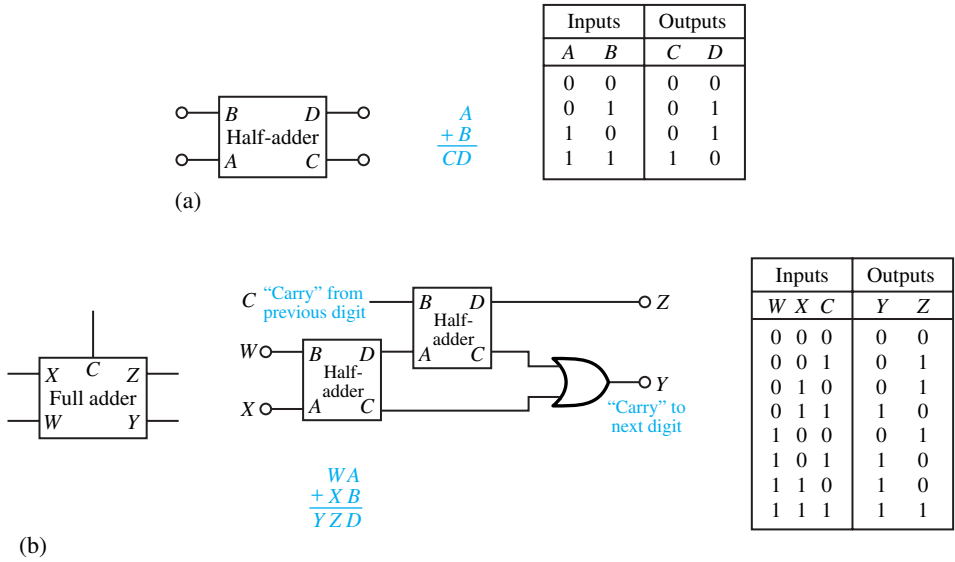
B D
Half-adder
A C

$\frac{\begin{array}{r}A\\+B\end{array}}{CD}$

| Inputs | | Outputs | |
|---|---|---|---|
| A | B | C | D |
| 0 | 0 | 0 | 0 |
| 0 | 1 | 0 | 1 |
| 1 | 0 | 0 | 1 |
| 1 | 1 | 1 | 0 |

(a)

X C Z
Full adder
W Y

C "Carry" from previous digit
B D
Half-adder
A C
Z

W
B D
Half-adder
A C
X

Y
"Carry" to next digit

$\frac{\begin{array}{r}WA\\+XB\end{array}}{YZD}$

| Inputs | | | Outputs | |
|---|---|---|---|---|
| W | X | C | Y | Z |
| 0 | 0 | 0 | 0 | 0 |
| 0 | 0 | 1 | 0 | 1 |
| 0 | 1 | 0 | 0 | 1 |
| 0 | 1 | 1 | 1 | 0 |
| 1 | 0 | 0 | 0 | 1 |
| 1 | 0 | 1 | 1 | 0 |
| 1 | 1 | 0 | 1 | 0 |
| 1 | 1 | 1 | 1 | 1 |

(b)